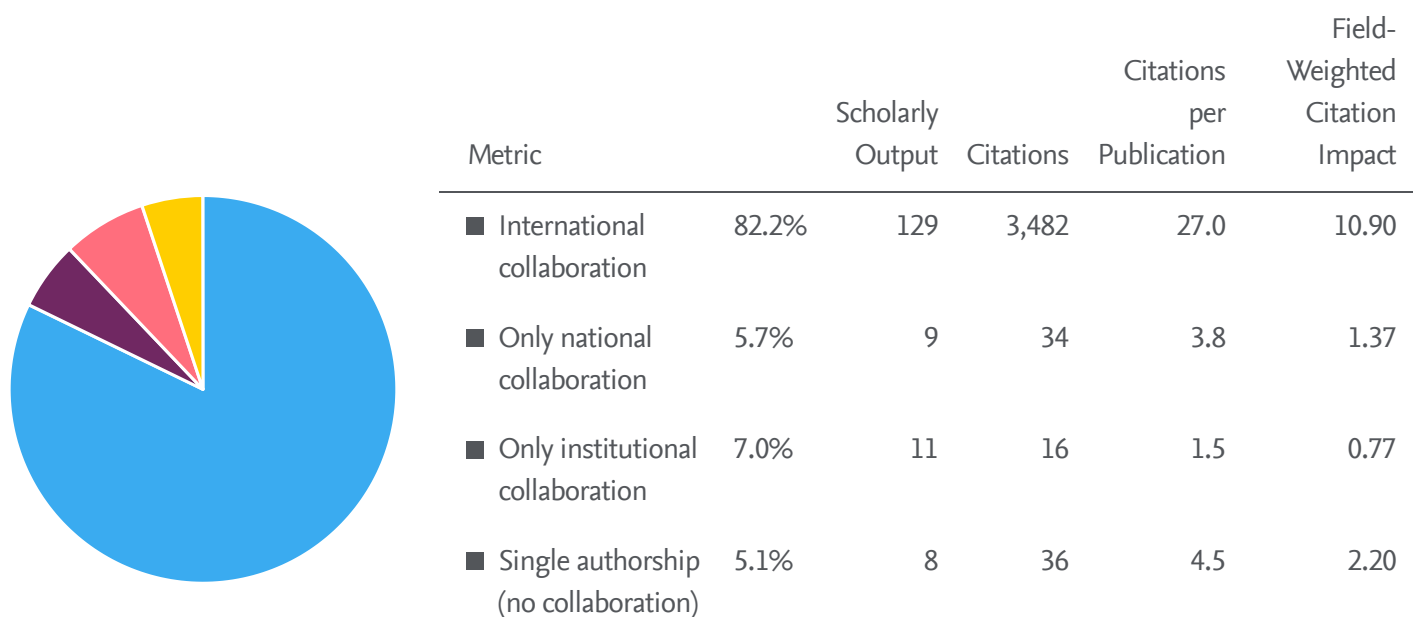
| Metric | | Scholarly Output | Citations | Citations per Publication | Field-Weighted Citation Impact |
|---|---|---|---|---|---|
| International collaboration | 82.2% | 129 | 3,482 | 27.0 | 10.90 |
| Only national collaboration | 5.7% | 9 | 34 | 3.8 | 1.37 |
| Only institutional collaboration | 7.0% | 11 | 16 | 1.5 | 0.77 |
| Single authorship (no collaboration) | 5.1% | 8 | 36 | 4.5 | 2.20 |